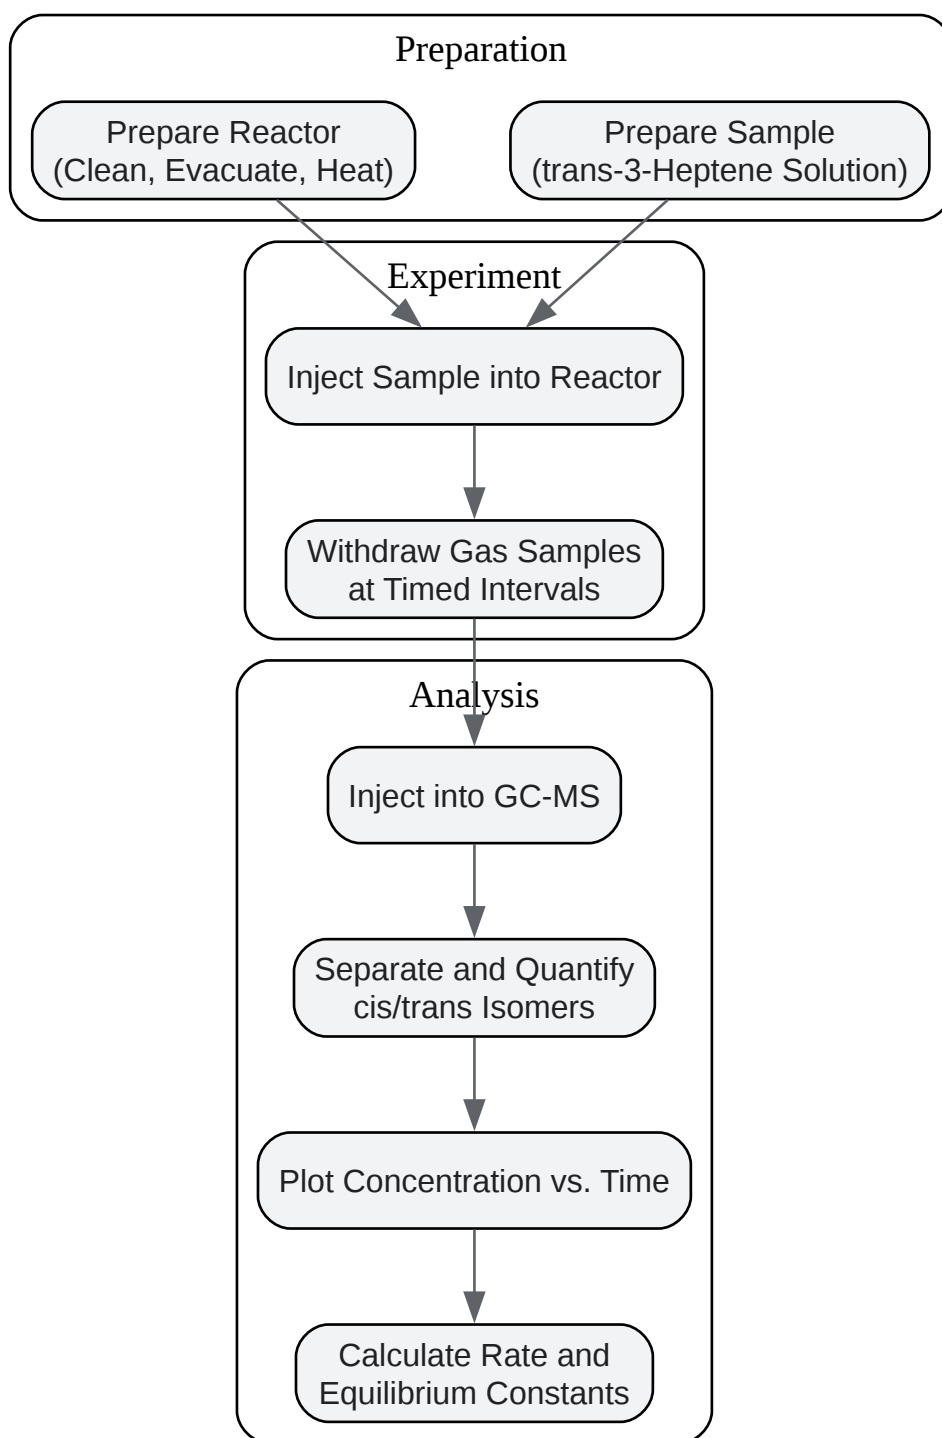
Preparation

Prepare Reactor (Clean, Evacuate, Heat)

Prepare Sample (trans-3-Heptene Solution)

Experiment

Inject Sample into Reactor

Withdraw Gas Samples at Timed Intervals

Analysis

Inject into GC-MS

Separate and Quantify cis/trans Isomers

Plot Concentration vs. Time

Calculate Rate and Equilibrium Constants